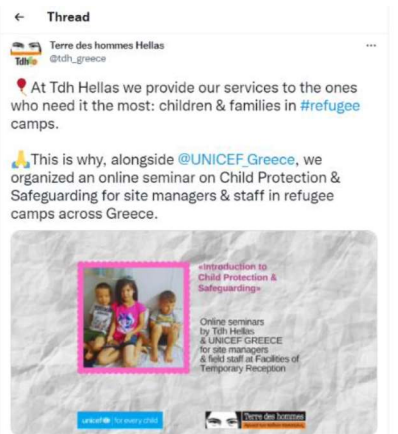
← Thread

Tdh Terre des hommes Hellas
@tdh_greece
...

📍At Tdh Hellas we provide our services to the ones who need it the most: children & families in #refugee camps.

🙏This is why, alongside @UNICEF_Greece, we organized an online seminar on Child Protection & Safeguarding for site managers & staff in refugee camps across Greece.

«Introduction to Child Protection & Safeguarding»

Online seminars by Tdh Hellas & UNICEF GREECE for site managers & field staff at Facilities of Temporary Reception

unicef | for every child

Terre des hommes
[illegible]